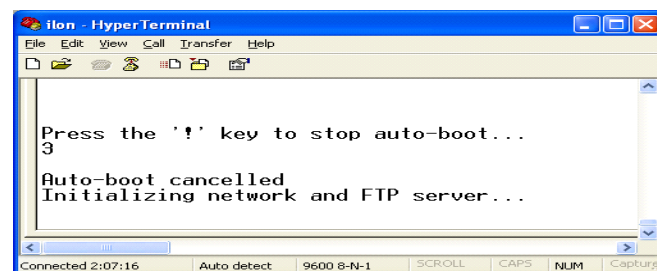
ilon - HyperTerminal

File Edit View Call Transfer Help

Press the '!' key to stop auto-boot...
3

Auto-boot cancelled
Initializing network and FTP server...

Connected 2:07:16 | Auto detect | 9600 8-N-1 | SCROLL | CAPS | NUM | Capture